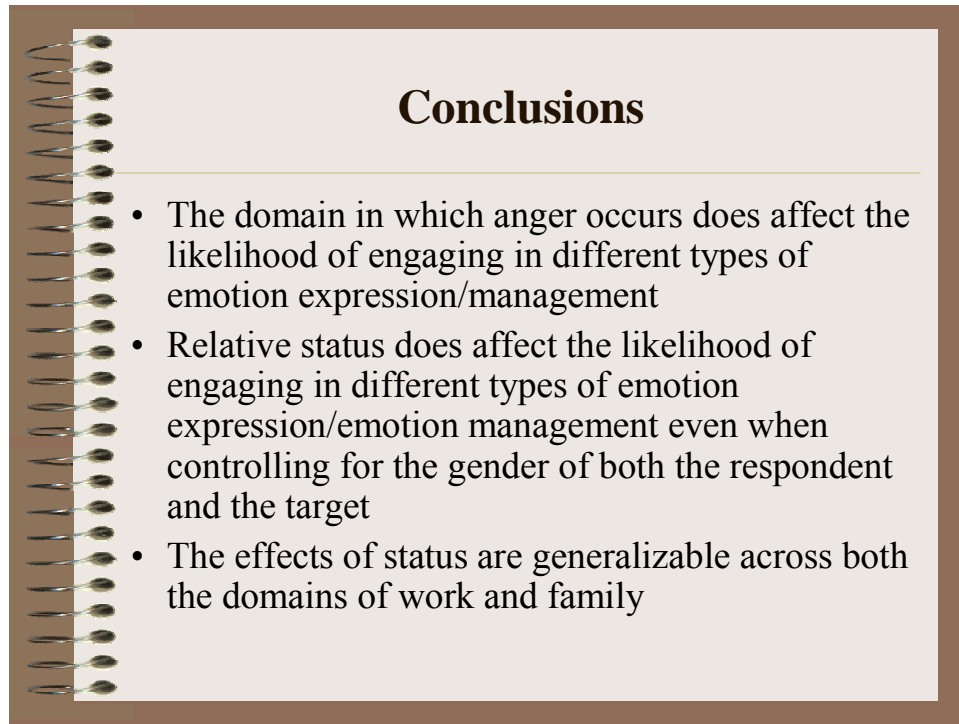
Conclusions

• The domain in which anger occurs does affect the likelihood of engaging in different types of emotion expression/management
• Relative status does affect the likelihood of engaging in different types of emotion expression/emotion management even when controlling for the gender of both the respondent and the target
• The effects of status are generalizable across both the domains of work and family